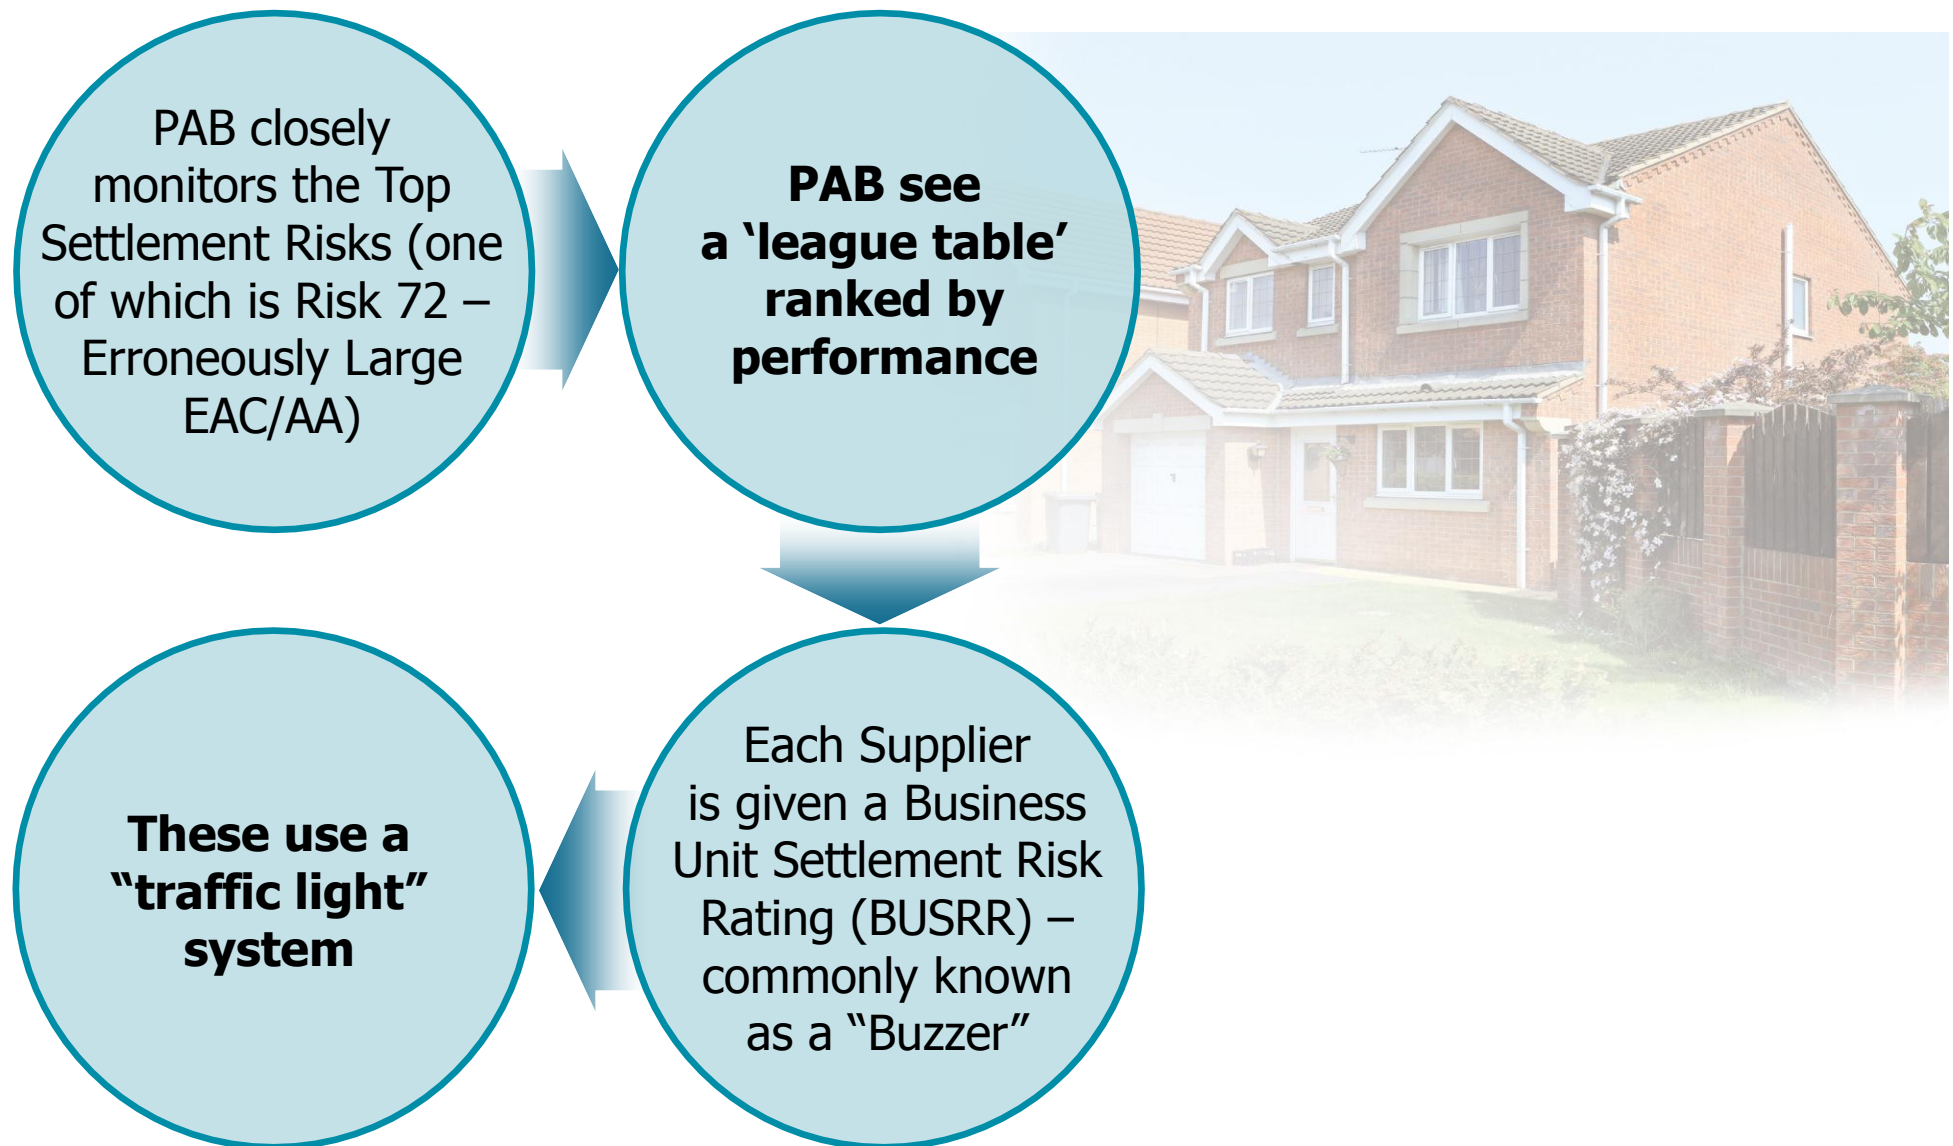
PAB closely monitors the Top Settlement Risks (one of which is Risk 72 – Erroneously Large EAC/AA)

PAB see a ‘league table’ ranked by performance

Each Supplier is given a Business Unit Settlement Risk Rating (BUSRR) – commonly known as a “Buzzer”

These use a “traffic light” system